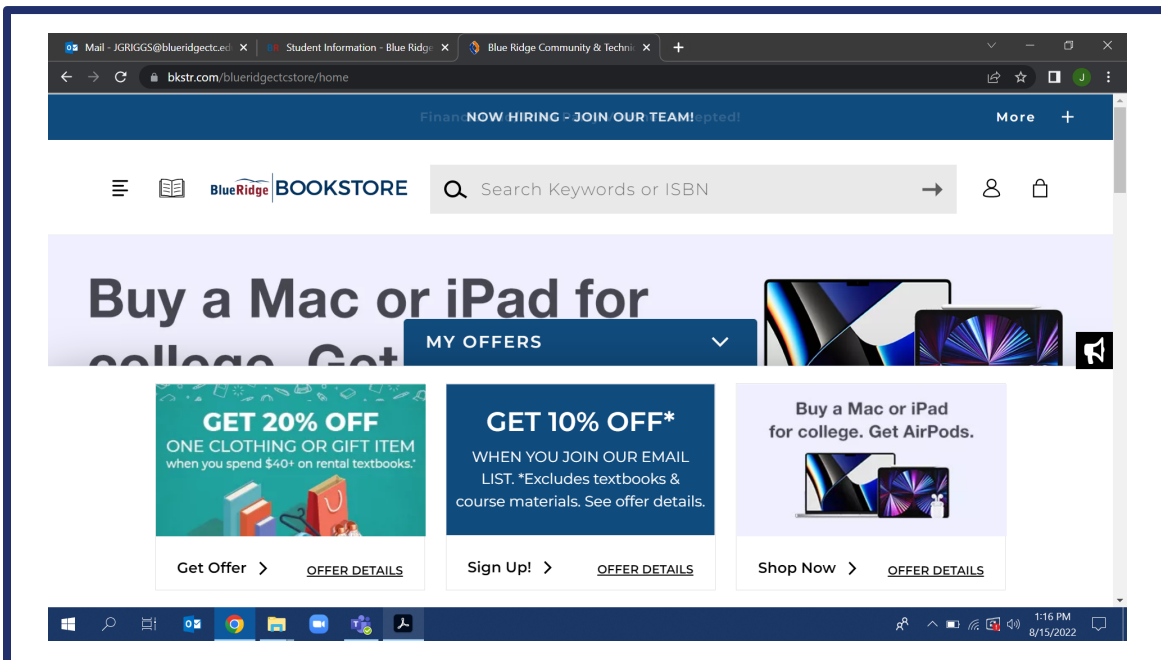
Mail - JGRIGGS@blueridgectc.ed ×
Student Information - Blue Ridge ×
Blue Ridge Community & Techni ×
+

bkstr.com/blueridgectcstore/home

NOW HIRING - JOIN OUR TEAM!
More +

BlueRidge BOOKSTORE
Search Keywords or ISBN

Buy a Mac or iPad for college. Get

MY OFFERS

GET 20% OFF
ONE CLOTHING OR GIFT ITEM
when you spend $40+ on rental textbooks.*

Get Offer >
OFFER DETAILS

GET 10% OFF*
WHEN YOU JOIN OUR EMAIL LIST. *Excludes textbooks & course materials. See offer details.

Sign Up! >
OFFER DETAILS

Buy a Mac or iPad for college. Get AirPods.

Shop Now >
OFFER DETAILS

1:16 PM
8/15/2022